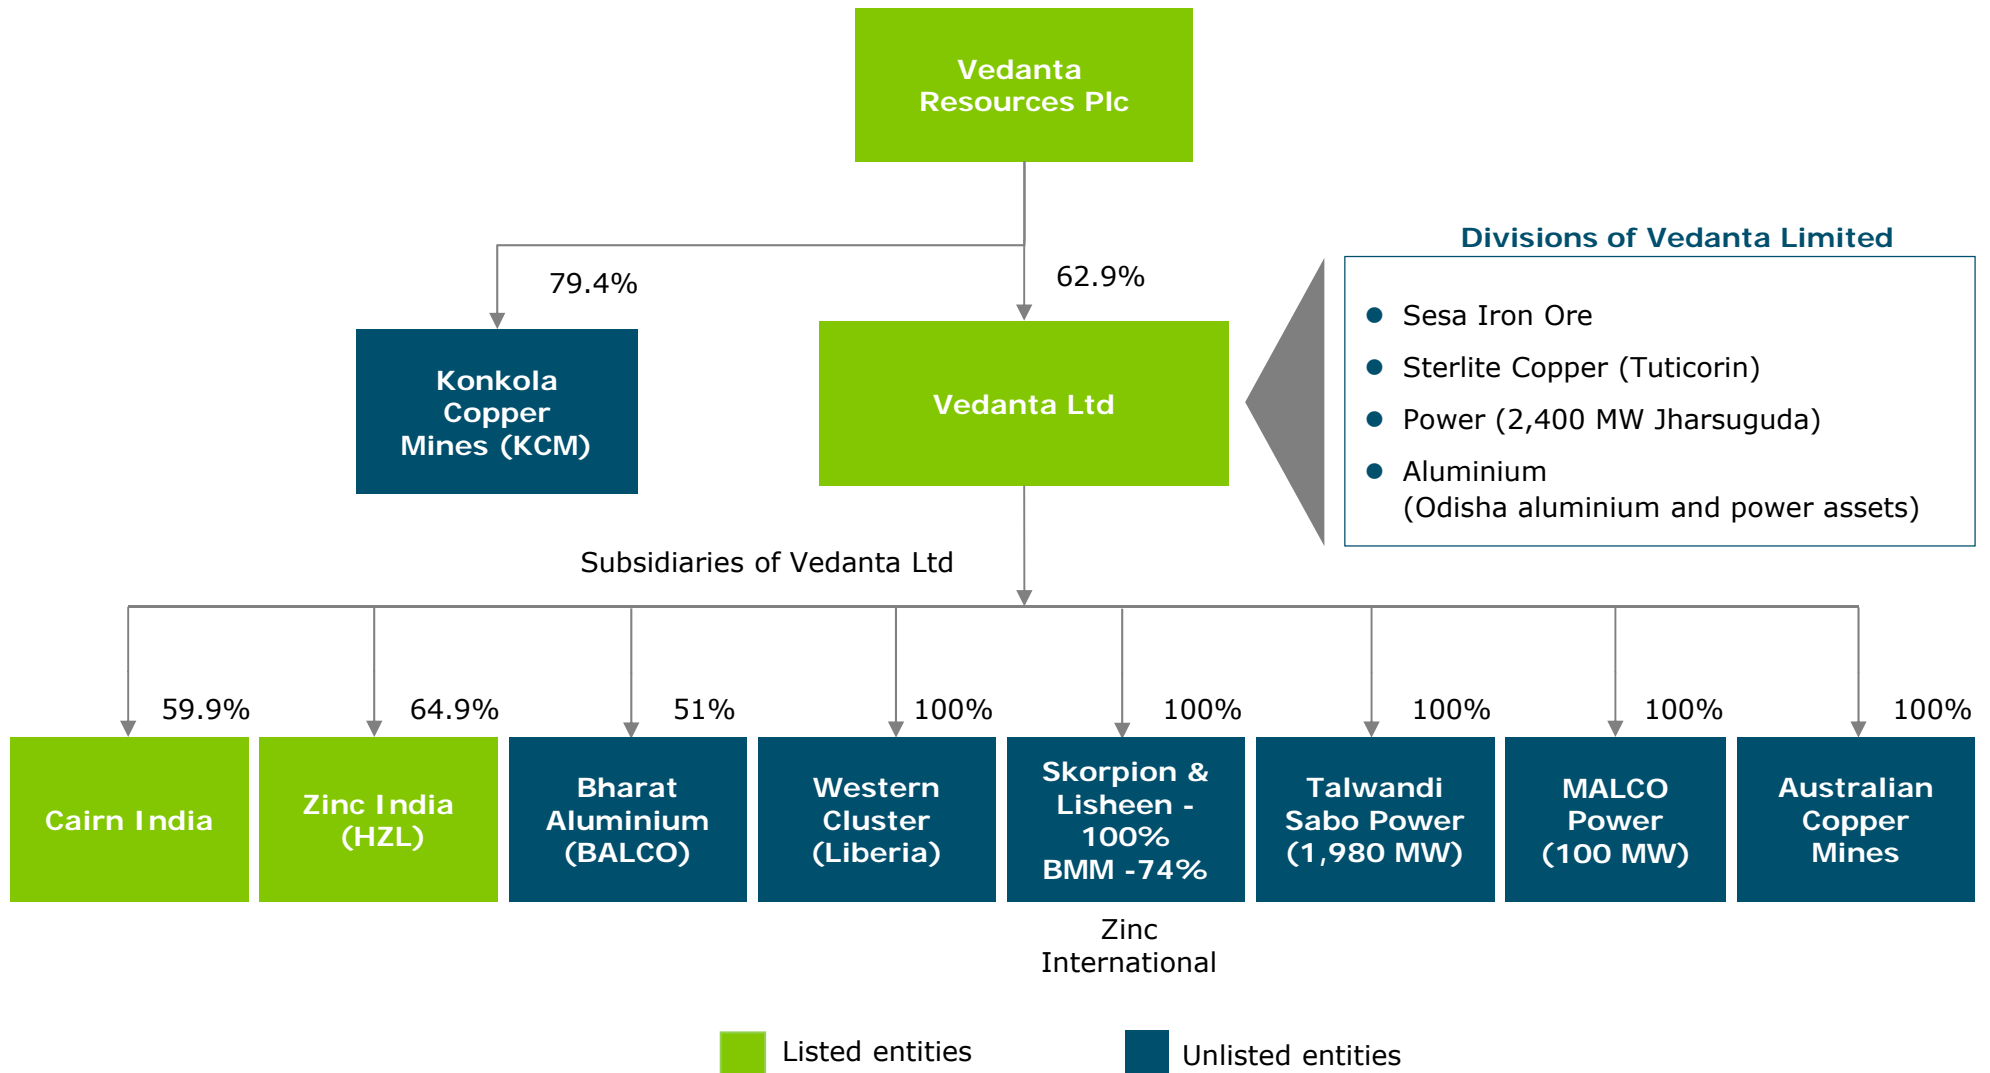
Vedanta Resources Plc

79.4%

62.9%

Konkola Copper Mines (KCM)

Vedanta Ltd

Divisions of Vedanta Limited

- Sesa Iron Ore
- Sterlite Copper (Tuticorin)
- Power (2,400 MW Jharsuguda)
- Aluminium (Odisha aluminium and power assets)

Subsidiaries of Vedanta Ltd

59.9%
Cairn India

64.9%
Zinc India (HZL)

51%
Bharat Aluminium (BALCO)

100%
Western Cluster (Liberia)

100%
Skorpion & Lisheen - 100% BMM -74%

Zinc International

100%
Talwandi Sabo Power (1,980 MW)

100%
MALCO Power (100 MW)

100%
Australian Copper Mines

Listed entities

Unlisted entities